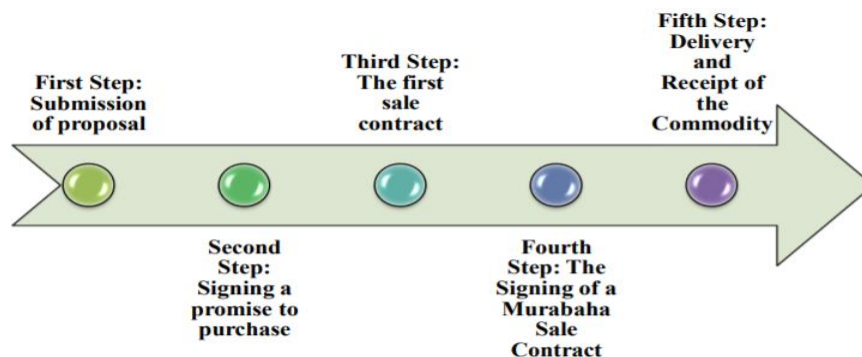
First Step: Submission of proposal

Second Step: Signing a promise to purchase

Third Step: The first sale contract

Fourth Step: The Signing of a Murabaha Sale Contract

Fifth Step: Delivery and Receipt of the Commodity